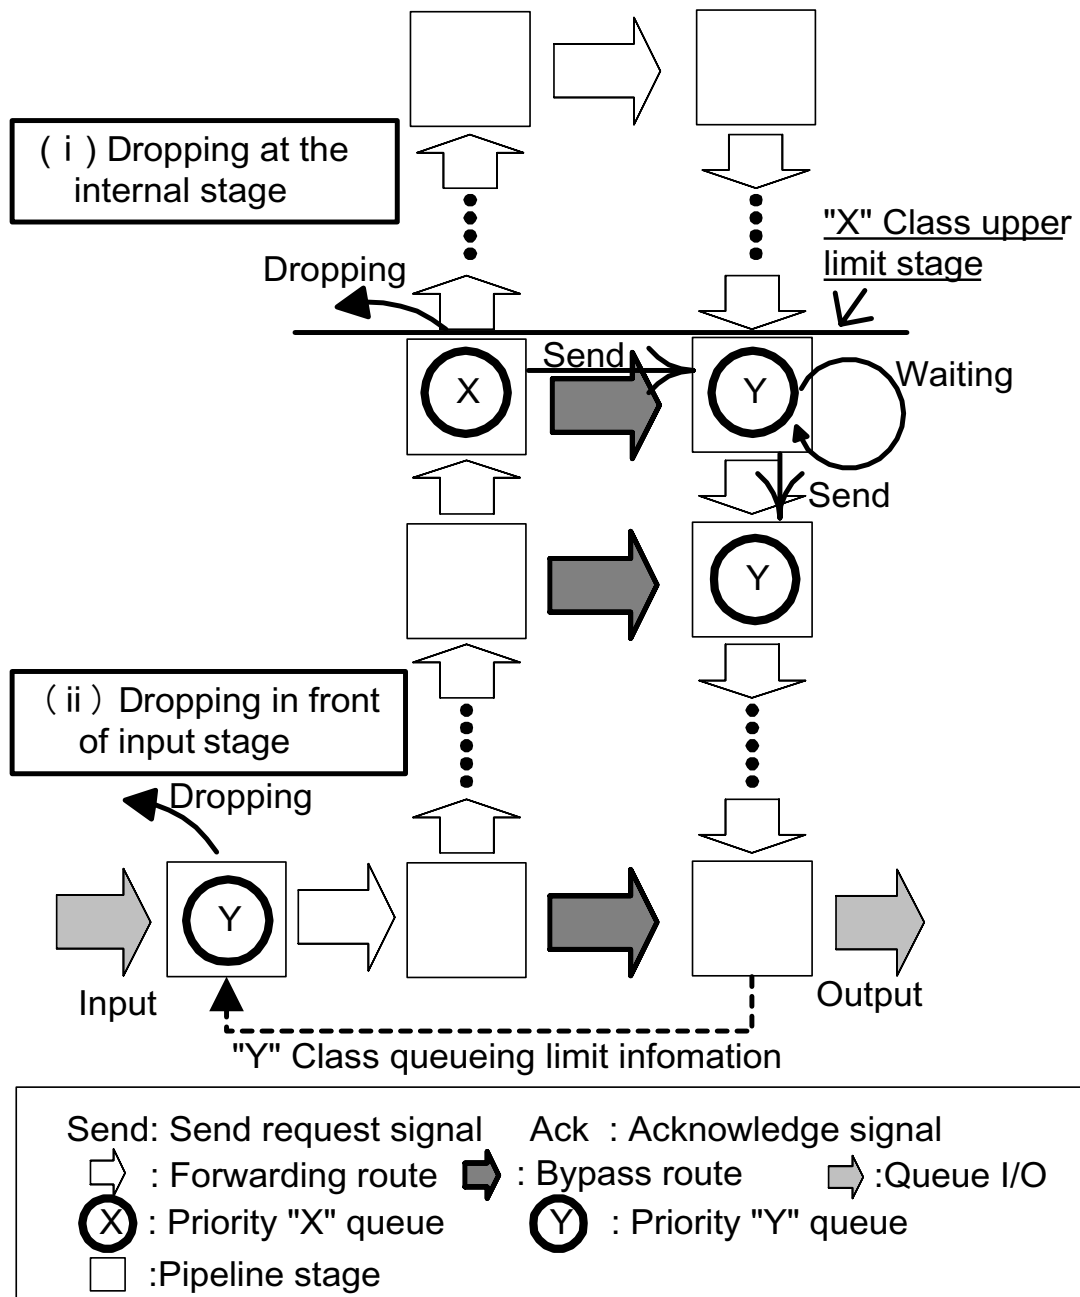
(ⅰ) Dropping at the internal stage

"X" Class upper limit stage

Dropping

Send

X

Y

Waiting

Send

Y

(ⅱ) Dropping in front of input stage

Dropping

Y

Input

Output

"Y" Class queueing limit infomation

Send: Send request signal Ack : Acknowledge signal
: Forwarding route : Bypass route :Queue I/O
X : Priority "X" queue Y : Priority "Y" queue
:Pipeline stage